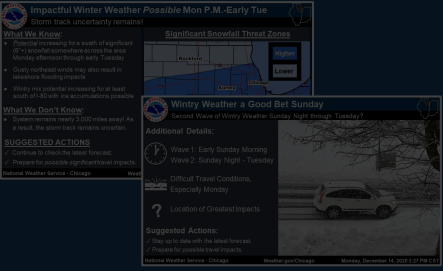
Impactful Winter Weather *Possible* Mon P.M.-Early Tue

Storm track uncertainty remains!

What We Know:

Potential increasing for a swath of significant (6"+) snowfall somewhere across the area Monday afternoon through early Tuesday

Gusty northeast winds may also result in lakeshore flooding impacts

Wintry mix potential increasing for at least south of I-80 with ice accumulations possible

What We Don't Know:

System remains nearly 3,000 miles away! As a result, the storm track remains uncertain.

SUGGESTED ACTIONS:

Continue to check the latest forecast

Prepare for possible significant travel impacts

National Weather Service - Chicago

Significant Snowfall Threat Zones

Higher

Lower

Rockford

Wintry Weather a Good Bet Sunday

Second Wave of Wintry Weather Sunday Night through Tuesday?

Additional Details:

Wave 1: Early Sunday Morning

Wave 2: Sunday Night - Tuesday

Difficult Travel Conditions, Especially Monday

Location of Greatest Impacts

Suggested Actions:

Stay up to date with the latest forecast

Prepare for possible travel impacts

National Weather Service - Chicago

Weather.gov/Chicago

Monday, December 14, 2020 3:27 PM CST